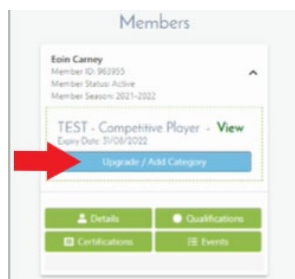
Members

Eoin Carney
Member ID: 961955
Member Status: Active
Member Season: 2021-2022

TEST - Competitive Player - View
Expiry Date: 31/08/2022

Upgrade / Add Category

Details
Qualifications
Certifications
Events